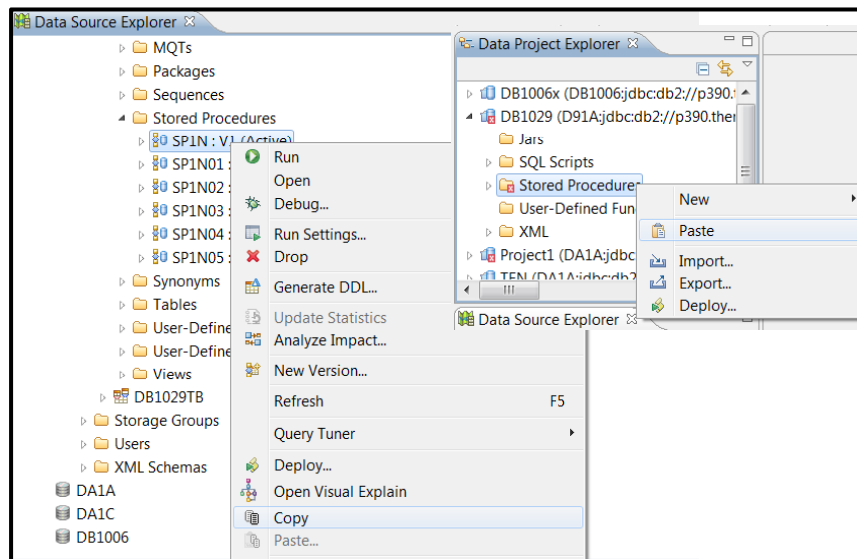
Data Source Explorer ☒
MQTs
Packages
Sequences
Stored Procedures
SP1N : V1 (Active)
SP1N01
SP1N02 :
SP1N03 :
SP1N04 :
SP1N05 :
Synonyms
Tables
User-Define
User-Define
Views
DB1029TB
Storage Groups
Users
XML Schemas
DA1A
DA1C
DB1006

Run
Open
Debug...
Run Settings...
Drop
Generate DDL...
Update Statistics
Analyze Impact...
New Version...
Refresh F5
Query Tuner
Deploy...
Open Visual Explain
Copy
Paste...

Data Project Explorer ☒
DB1006x (DB1006:jdbc:db2://p390.
DB1029 (D91A:jdbc:db2://p390.ther
Jars
SQL Scripts
Stored Procedures
User-Defined Fun
XML
Project1 (DA1A:jdbc
TEN (DA1A:jdbc:db2
Data Source Explorer ☒

New
Paste
Import...
Export...
Deploy...